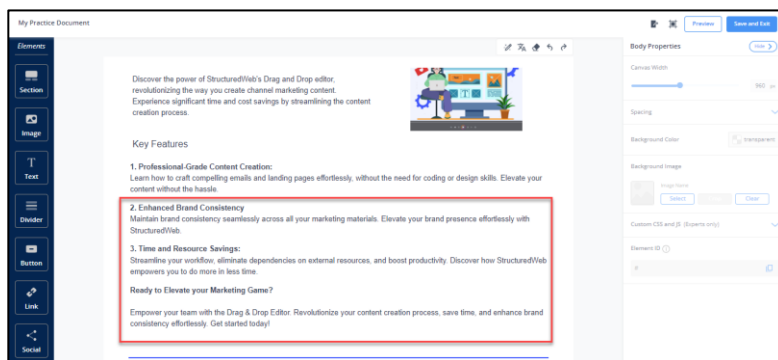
My Practice Document

Preview Save and Exit

Elements

Section

Image

Text

Divider

Button

Link

Social

Discover the power of StructuredWeb's Drag and Drop editor, revolutionizing the way you create channel marketing content. Experience significant time and cost savings by streamlining the content creation process.

Key Features

1. Professional-Grade Content Creation:
Learn how to craft compelling emails and landing pages effortlessly, without the need for coding or design skills. Elevate your content without the hassle.

2. Enhanced Brand Consistency
Maintain brand consistency seamlessly across all your marketing materials. Elevate your brand presence effortlessly with StructuredWeb.

3. Time and Resource Savings:
Streamline your workflow, eliminate dependencies on external resources, and boost productivity. Discover how StructuredWeb empowers you to do more in less time.

Ready to Elevate your Marketing Game?

Empower your team with the Drag & Drop Editor. Revolutionize your content creation process, save time, and enhance brand consistency effortlessly. Get started today!

Body Properties

Hide

Canvas Width

960

Spacing

Background Color

transparent

Background Image

Image Name

Select

Clear

Custom CSS and JS (Experts only)

Element ID

0